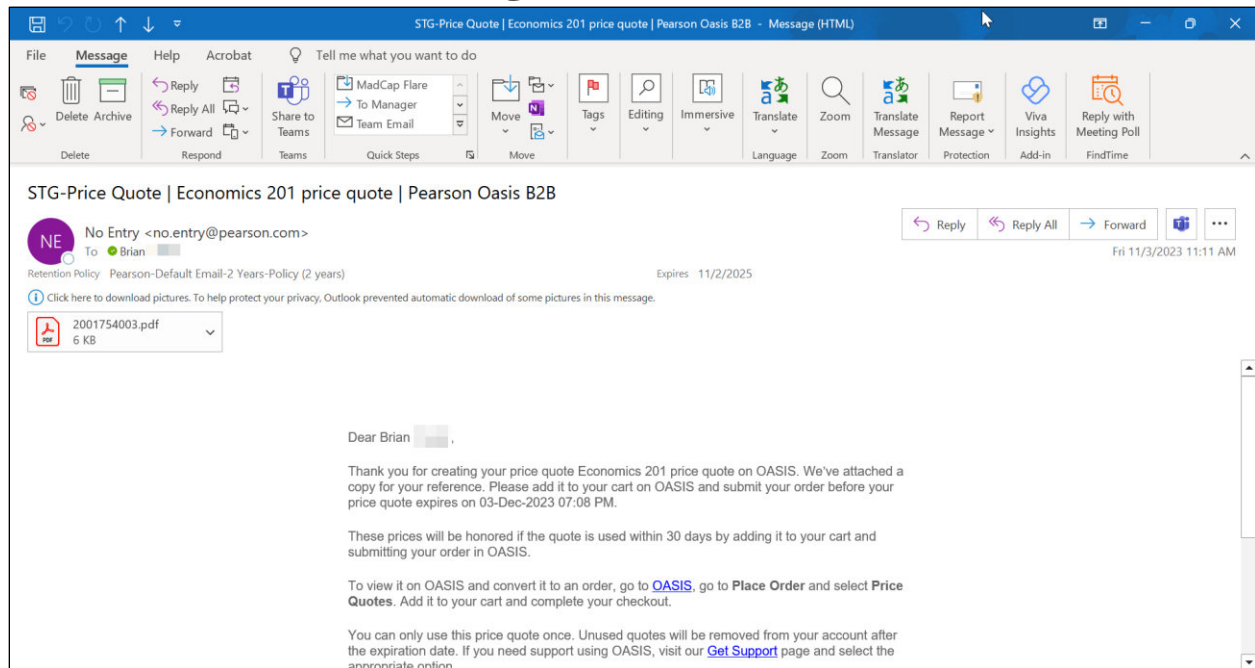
STG-Price Quote | Economics 201 price quote | Pearson Oasis B2B - Message (HTML)

File Message Help Acrobat Tell me what you want to do

Delete Archive
Delete

Reply
Reply All
Forward
Respond

Share to Teams
Teams

MadCap Flare
To Manager
Team Email
Quick Steps

Move
Move

Tags

Editing

Immersive

Translate
Language

Zoom
Zoom

Translate Message
Translator

Report Message
Protection

Viva Insights
Add-in

Reply with Meeting Poll
FindTime

STG-Price Quote | Economics 201 price quote | Pearson Oasis B2B

NE No Entry <no.entry@pearson.com>
To Brian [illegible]

Reply Reply All Forward ...

Fri 11/3/2023 11:11 AM

Retention Policy Pearson-Default Email-2 Years-Policy (2 years) Expires 11/2/2025

Click here to download pictures. To help protect your privacy, Outlook prevented automatic download of some pictures in this message.

2001754003.pdf
6 KB

Dear Brian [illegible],

Thank you for creating your price quote Economics 201 price quote on OASIS. We've attached a copy for your reference. Please add it to your cart on OASIS and submit your order before your price quote expires on 03-Dec-2023 07:08 PM.

These prices will be honored if the quote is used within 30 days by adding it to your cart and submitting your order in OASIS.

To view it on OASIS and convert it to an order, go to OASIS, go to **Place Order** and select **Price Quotes**. Add it to your cart and complete your checkout.

You can only use this price quote once. Unused quotes will be removed from your account after the expiration date. If you need support using OASIS, visit our Get Support page and select the appropriate option.